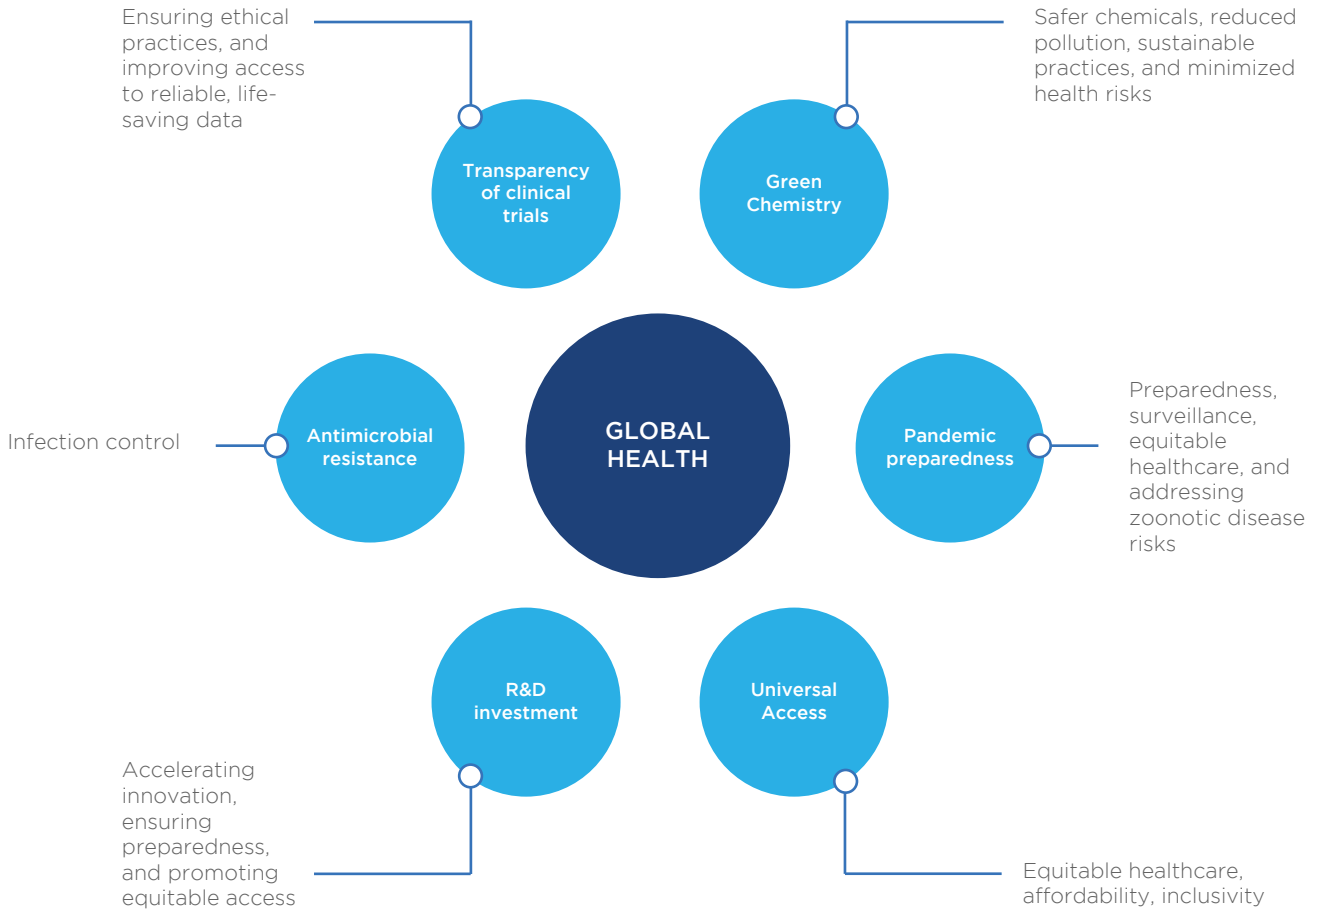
Ensuring ethical practices, and improving access to reliable, life-saving data

Transparency of clinical trials

Green Chemistry

Safer chemicals, reduced pollution, sustainable practices, and minimized health risks

Infection control

Antimicrobial resistance

GLOBAL HEALTH

Pandemic preparedness

Preparedness, surveillance, equitable healthcare, and addressing zoonotic disease risks

R&D investment

Universal Access

Accelerating innovation, ensuring preparedness, and promoting equitable access

Equitable healthcare, affordability, inclusivity